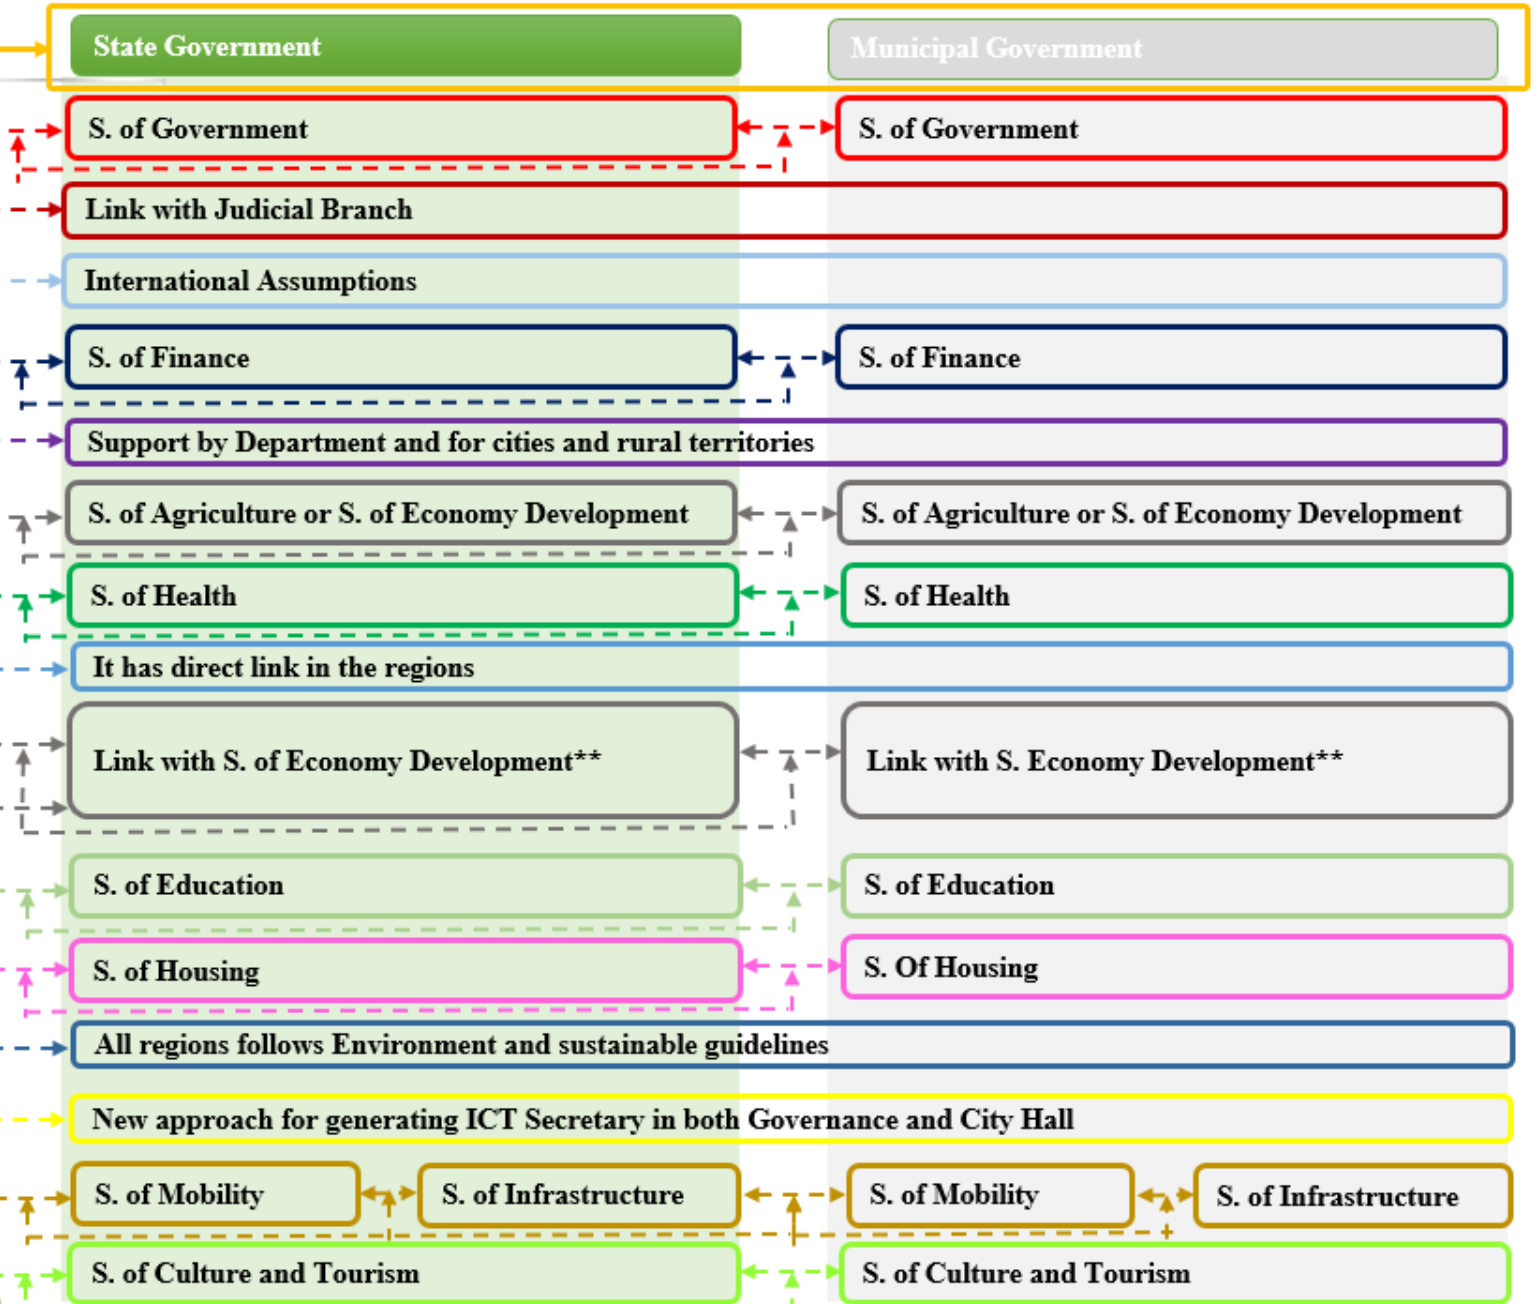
State Government

Municipal Government

S. of Government

S. of Government

Link with Judicial Branch

International Assumptions

S. of Finance

S. of Finance

Support by Department and for cities and rural territories

S. of Agriculture or S. of Economy Development

S. of Agriculture or S. of Economy Development

S. of Health

S. of Health

It has direct link in the regions

Link with S. of Economy Development**

Link with S. Economy Development**

S. of Education

S. of Education

S. of Housing

S. Of Housing

All regions follows Environment and sustainable guidelines

New approach for generating ICT Secretary in both Governance and City Hall

S. of Mobility

S. of Infrastructure

S. of Mobility

S. of Infrastructure

S. of Culture and Tourism

S. of Culture and Tourism